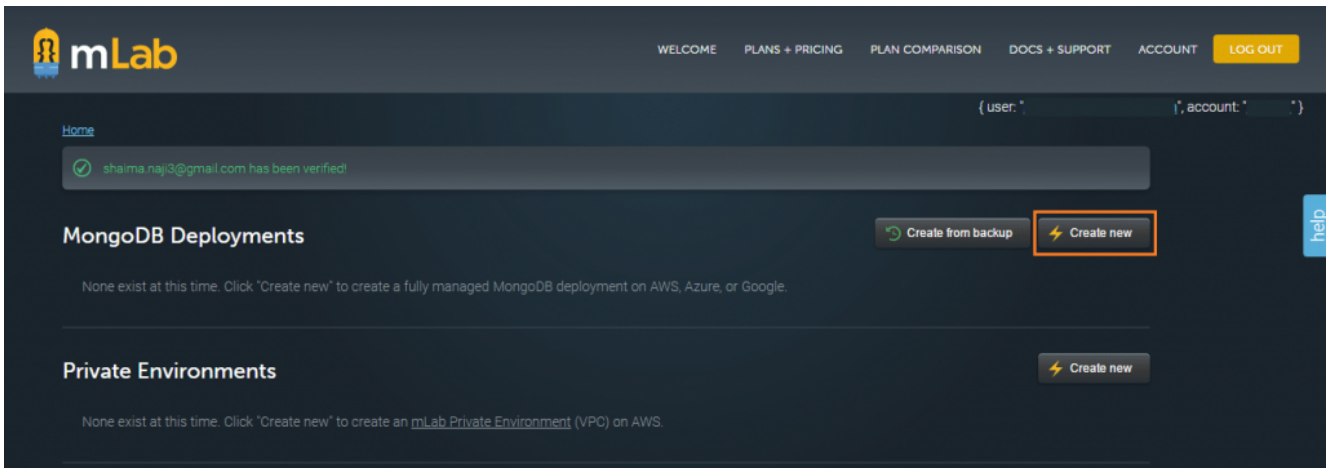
mLab

WELCOME PLANS + PRICING PLAN COMPARISON DOCS + SUPPORT ACCOUNT LOG OUT

{ user: "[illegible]", account: "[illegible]" }

Home

shaima.naji3@gmail.com has been verified!

MongoDB Deployments

Create from backup

Create new

None exist at this time. Click "Create new" to create a fully managed MongoDB deployment on AWS, Azure, or Google.

Private Environments

Create new

None exist at this time. Click "Create new" to create an mLab Private Environment (VPC) on AWS.

help